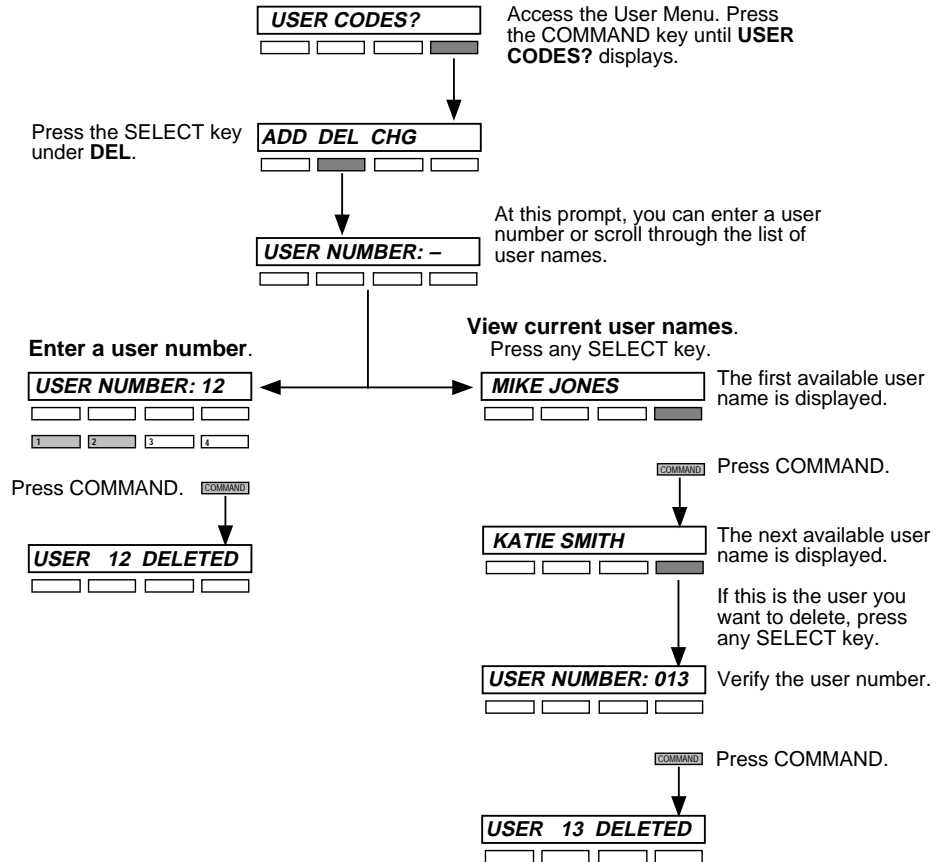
USER CODES?

Access the User Menu. Press the COMMAND key until **USER CODES?** displays.

Press the SELECT key under **DEL**.

ADD DEL CHG

USER NUMBER: –

At this prompt, you can enter a user number or scroll through the list of user names.

**Enter a user number**.

USER NUMBER: 12

1 2 3 4

Press COMMAND. COMMAND

USER 12 DELETED

**View current user names**.
Press any SELECT key.

MIKE JONES

The first available user name is displayed.

COMMAND Press COMMAND.

KATIE SMITH

The next available user name is displayed.

If this is the user you want to delete, press any SELECT key.

USER NUMBER: 013

Verify the user number.

COMMAND Press COMMAND.

USER 13 DELETED